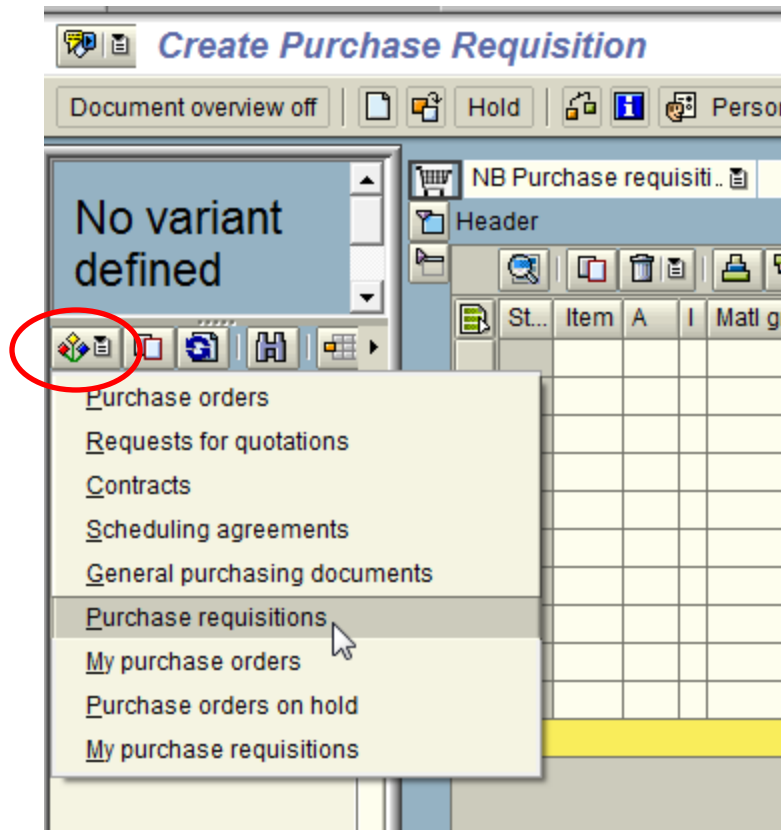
Create Purchase Requisition

Document overview off

Hold

Person

No variant defined

NB Purchase requisiti..

Header

| St... | Item | A | I | Matl g |
|---|---|---|---|---|

Purchase orders
Requests for quotations
Contracts
Scheduling agreements
General purchasing documents
Purchase requisitions
My purchase orders
Purchase orders on hold
My purchase requisitions